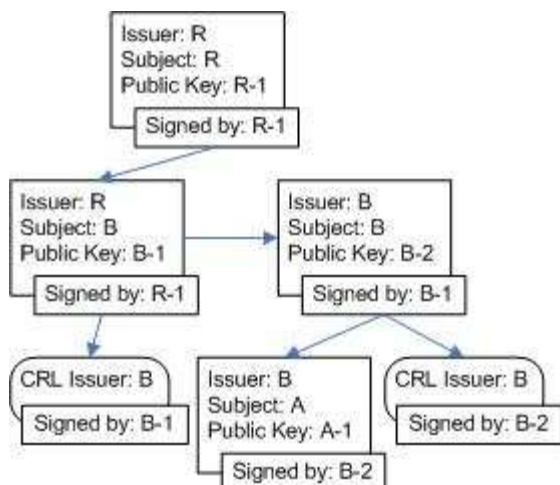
Issuer: R
Subject: R
Public Key: R-1
Signed by: R-1

Issuer: R
Subject: B
Public Key: B-1
Signed by: R-1

Issuer: B
Subject: B
Public Key: B-2
Signed by: B-1

CRL Issuer: B
Signed by: B-1

Issuer: B
Subject: A
Public Key: A-1
Signed by: B-2

CRL Issuer: B
Signed by: B-2